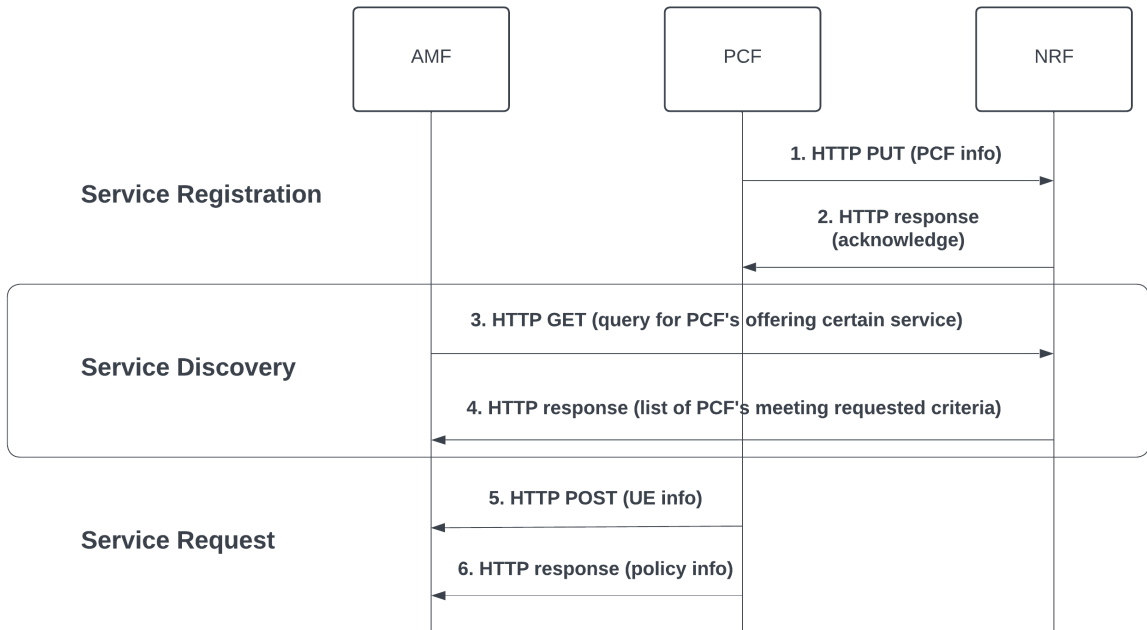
AMF

PCF

NRF

Service Registration

1. HTTP PUT (PCF info)

2. HTTP response (acknowledge)

Service Discovery

3. HTTP GET (query for PCF's offering certain service)

4. HTTP response (list of PCF's meeting requested criteria)

Service Request

5. HTTP POST (UE info)

6. HTTP response (policy info)